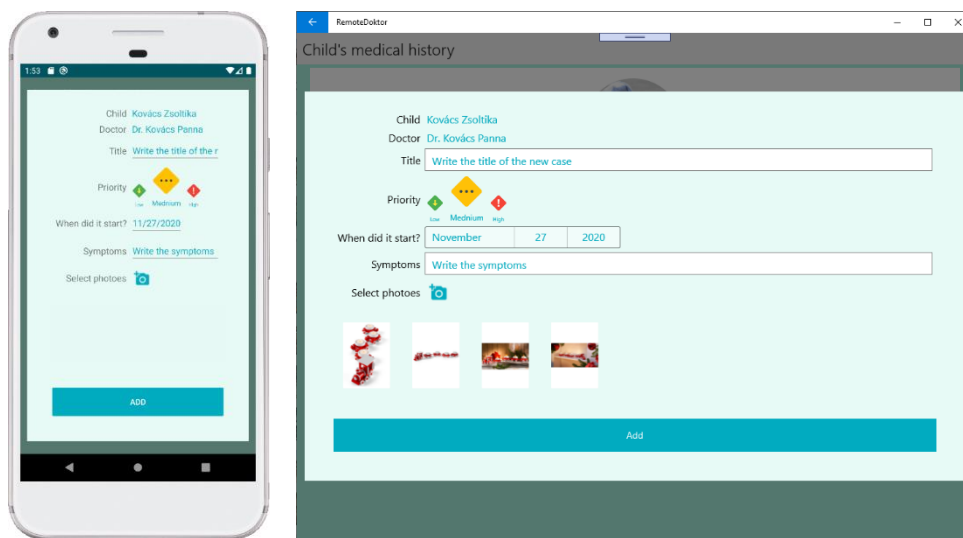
1:53

Child Kovács Zsoltika
Doctor Dr. Kovács Panna
Title Write the title of the r
Priority
Low Mednium High
When did it start? 11/27/2020
Symptoms Write the symptoms
Select photoes

ADD

RemoteDoktor

Child's medical history

Child Kovács Zsoltika
Doctor Dr. Kovács Panna
Title Write the title of the new case
Priority
Low Mednium High
When did it start? November 27 2020
Symptoms Write the symptoms
Select photoes

Add